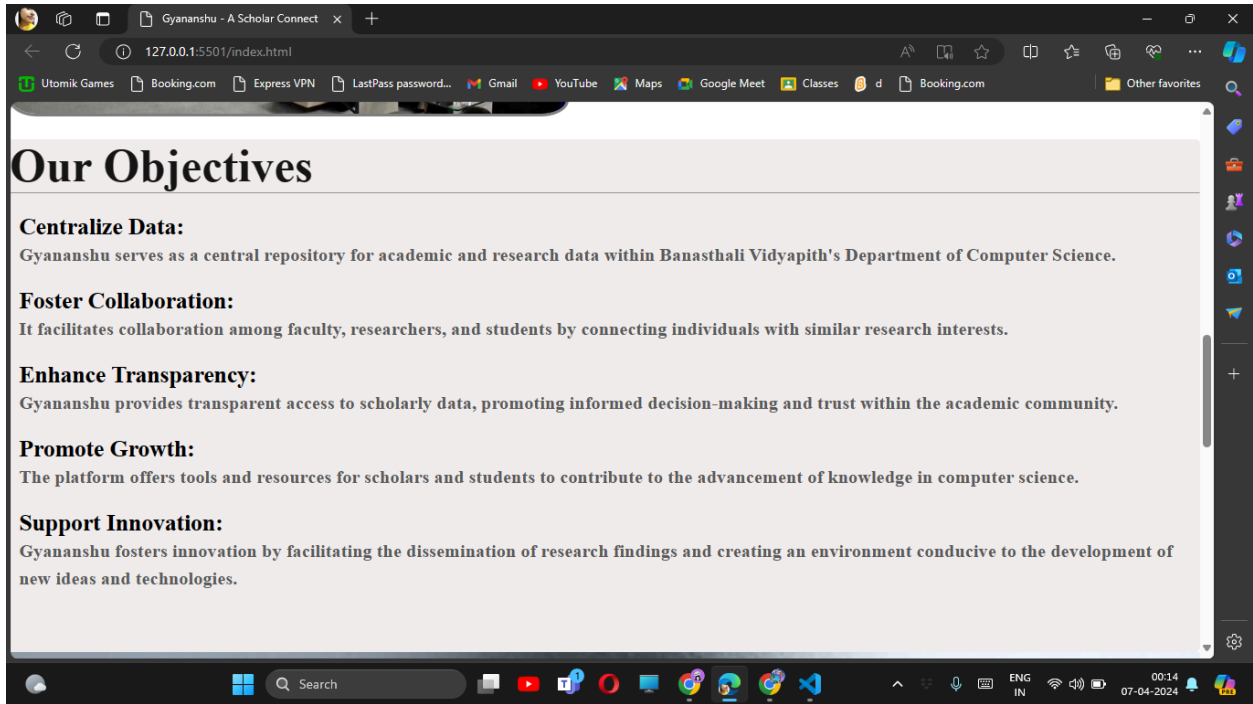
Gyananshu - A Scholar Connect

127.0.0.1:5501/index.html

Utomik Games  Booking.com  Express VPN  LastPass password...  Gmail  YouTube  Maps  Google Meet  Classes  d  Booking.com  Other favorites

Our Objectives

Centralize Data:
Gyananshu serves as a central repository for academic and research data within Banasthali Vidyapith's Department of Computer Science.

Foster Collaboration:
It facilitates collaboration among faculty, researchers, and students by connecting individuals with similar research interests.

Enhance Transparency:
Gyananshu provides transparent access to scholarly data, promoting informed decision-making and trust within the academic community.

Promote Growth:
The platform offers tools and resources for scholars and students to contribute to the advancement of knowledge in computer science.

Support Innovation:
Gyananshu fosters innovation by facilitating the dissemination of research findings and creating an environment conducive to the development of new ideas and technologies.

Search

ENG IN

00:14
07-04-2024